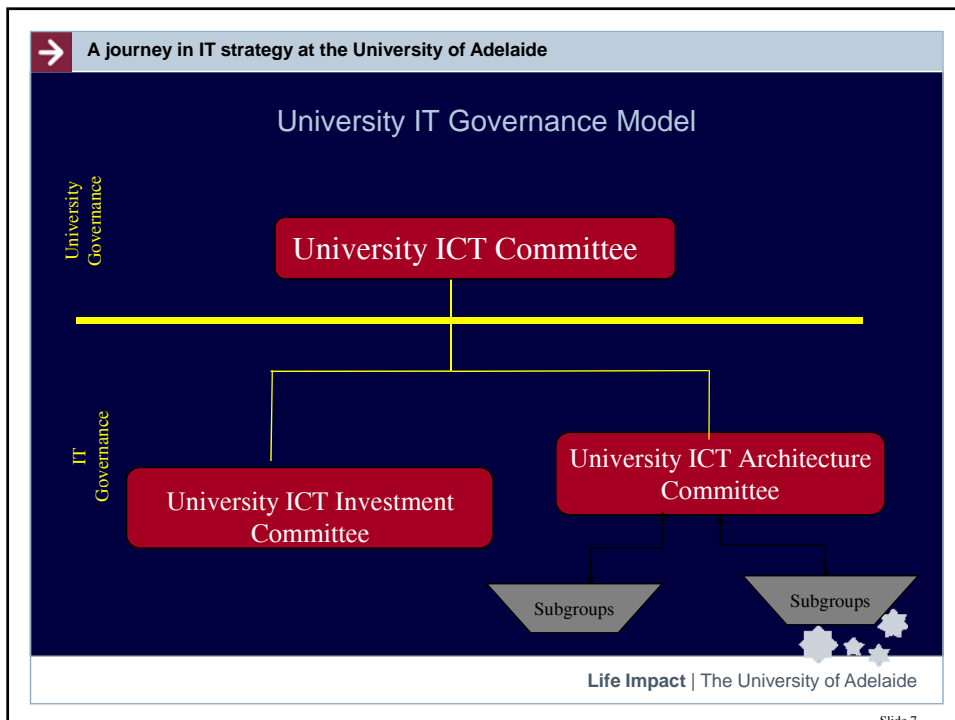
A journey in IT strategy at the University of Adelaide

University IT Governance Model

University Governance

University ICT Committee

IT Governance

University ICT Investment Committee

University ICT Architecture Committee

Subgroups

Subgroups

Life Impact | The University of Adelaide

Slide 7